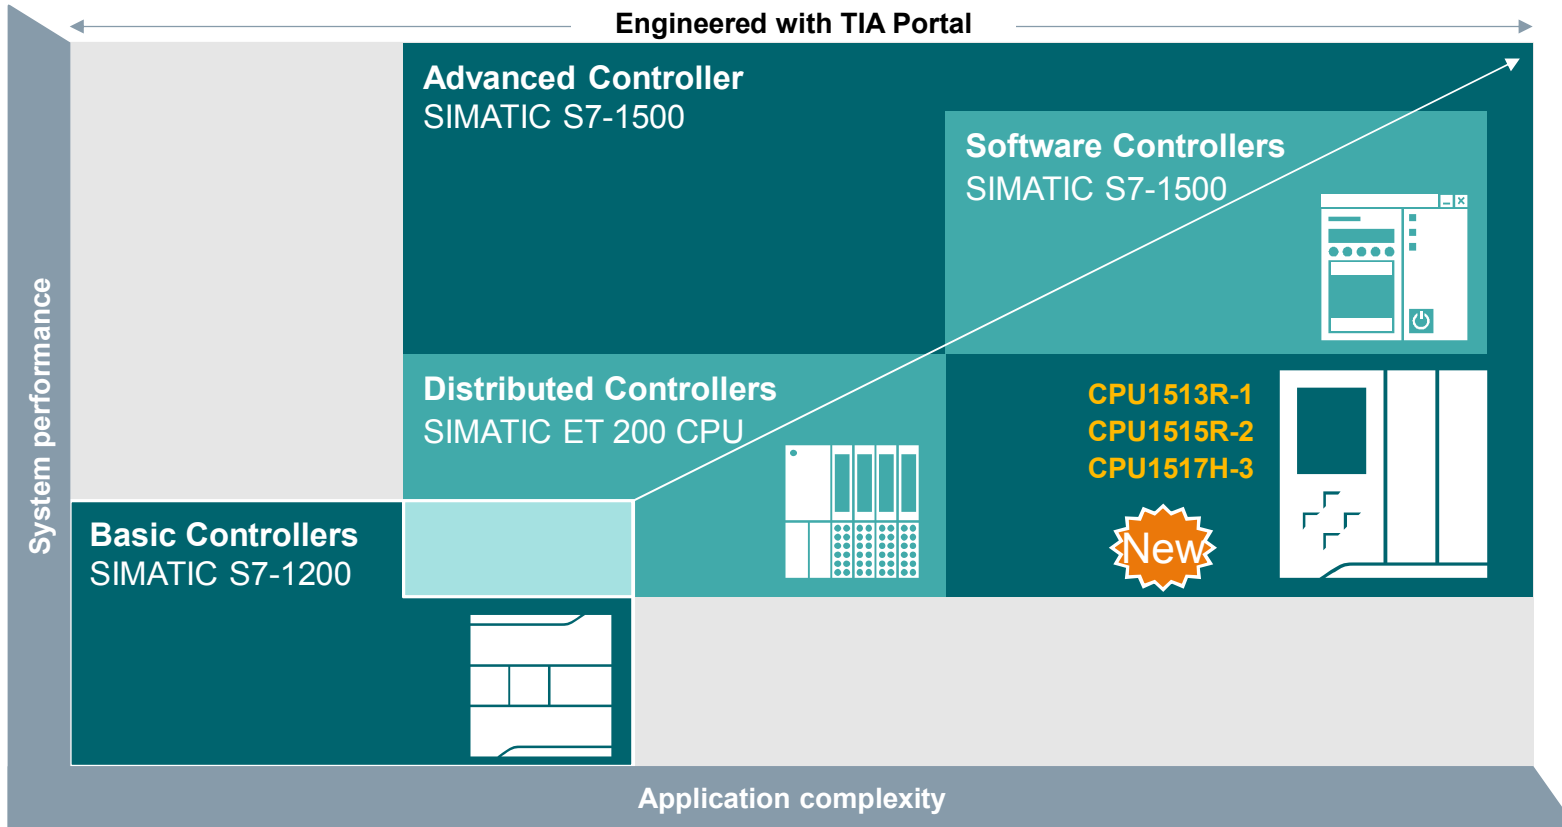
Engineered with TIA Portal

System performance

Advanced Controller
SIMATIC S7-1500

Software Controllers
SIMATIC S7-1500

Distributed Controllers
SIMATIC ET 200 CPU

CPU1513R-1
CPU1515R-2
CPU1517H-3

New

Basic Controllers
SIMATIC S7-1200

Application complexity